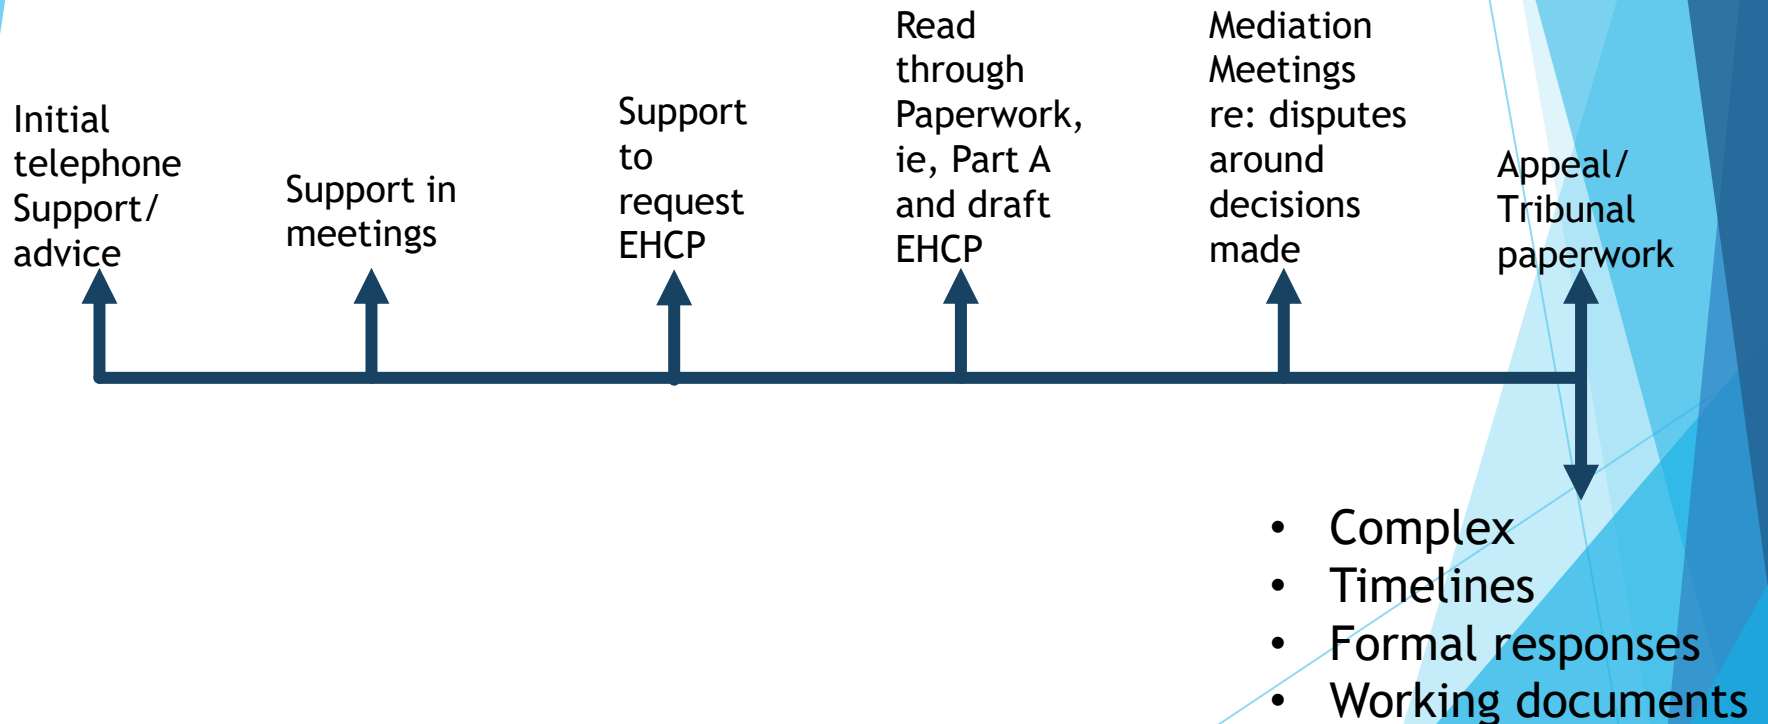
Initial telephone Support/ advice

Support in meetings

Support to request EHCP

Read through Paperwork, ie, Part A and draft EHCP

Mediation Meetings re: disputes around decisions made

Appeal/ Tribunal paperwork

- Complex
- Timelines
- Formal responses
- Working documents